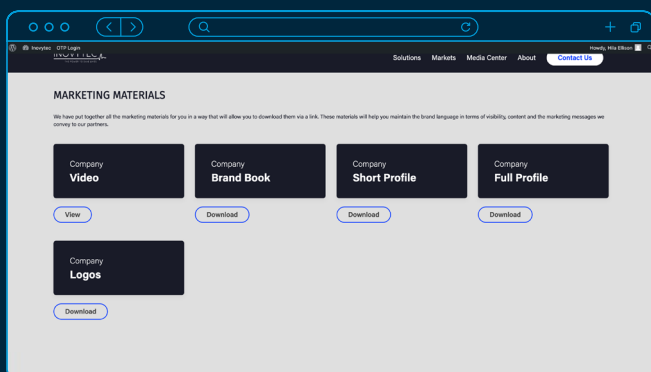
Inovytec OTP Login

Howdy, Hila Elkon

INOVYTEC

Solutions Markets Media Center About Contact Us

MARKETING MATERIALS

We have put together all the marketing materials for you in a way that will allow you to download them via a link. These materials will help you maintain the brand language in terms of visibility, content and the marketing messages we convey to our partners.

Company
Video

View

Company
Brand Book

Download

Company
Short Profile

Download

Company
Full Profile

Download

Company
Logos

Download